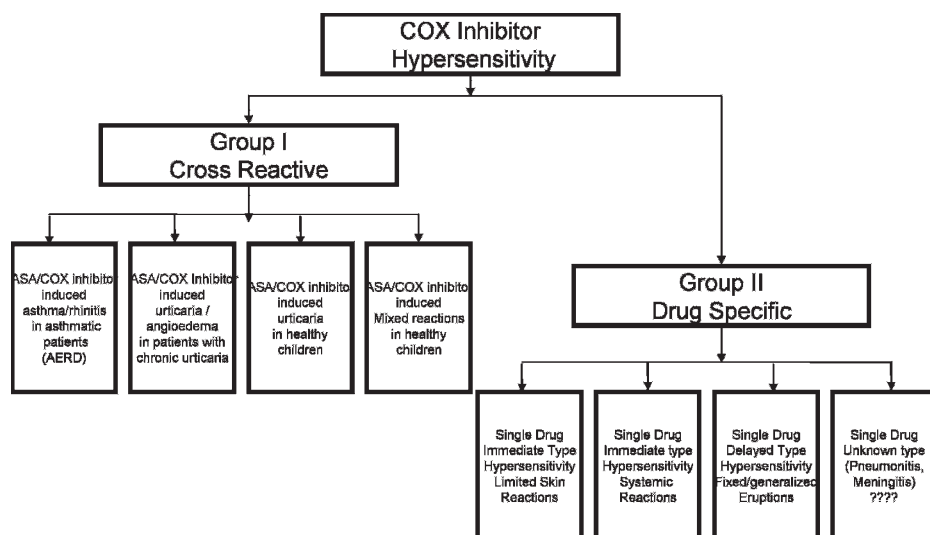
COX Inhibitor Hypersensitivity

Group I Cross Reactive

ASA/COX inhibitor induced asthma/rhinitis in asthmatic patients (AERD)

ASA/COX Inhibitor induced urticaria / angioedema in patients with chronic urticaria

ASA/COX inhibito induced urticaria in healthy children

ASA/COX inhibito induced Mixed reactions in healthy children

Group II Drug Specific

Single Drug Immediate Type Hypersensitivity Limited Skin Reactions

Single Drug Immediate type Hypersensitivity Systemic Reactions

Single Drug Delayed Type Hypersensitivity Fixed/generalizec Eruptions

Single Drug Unknown type (Pneumonitis, Meningitis) ????